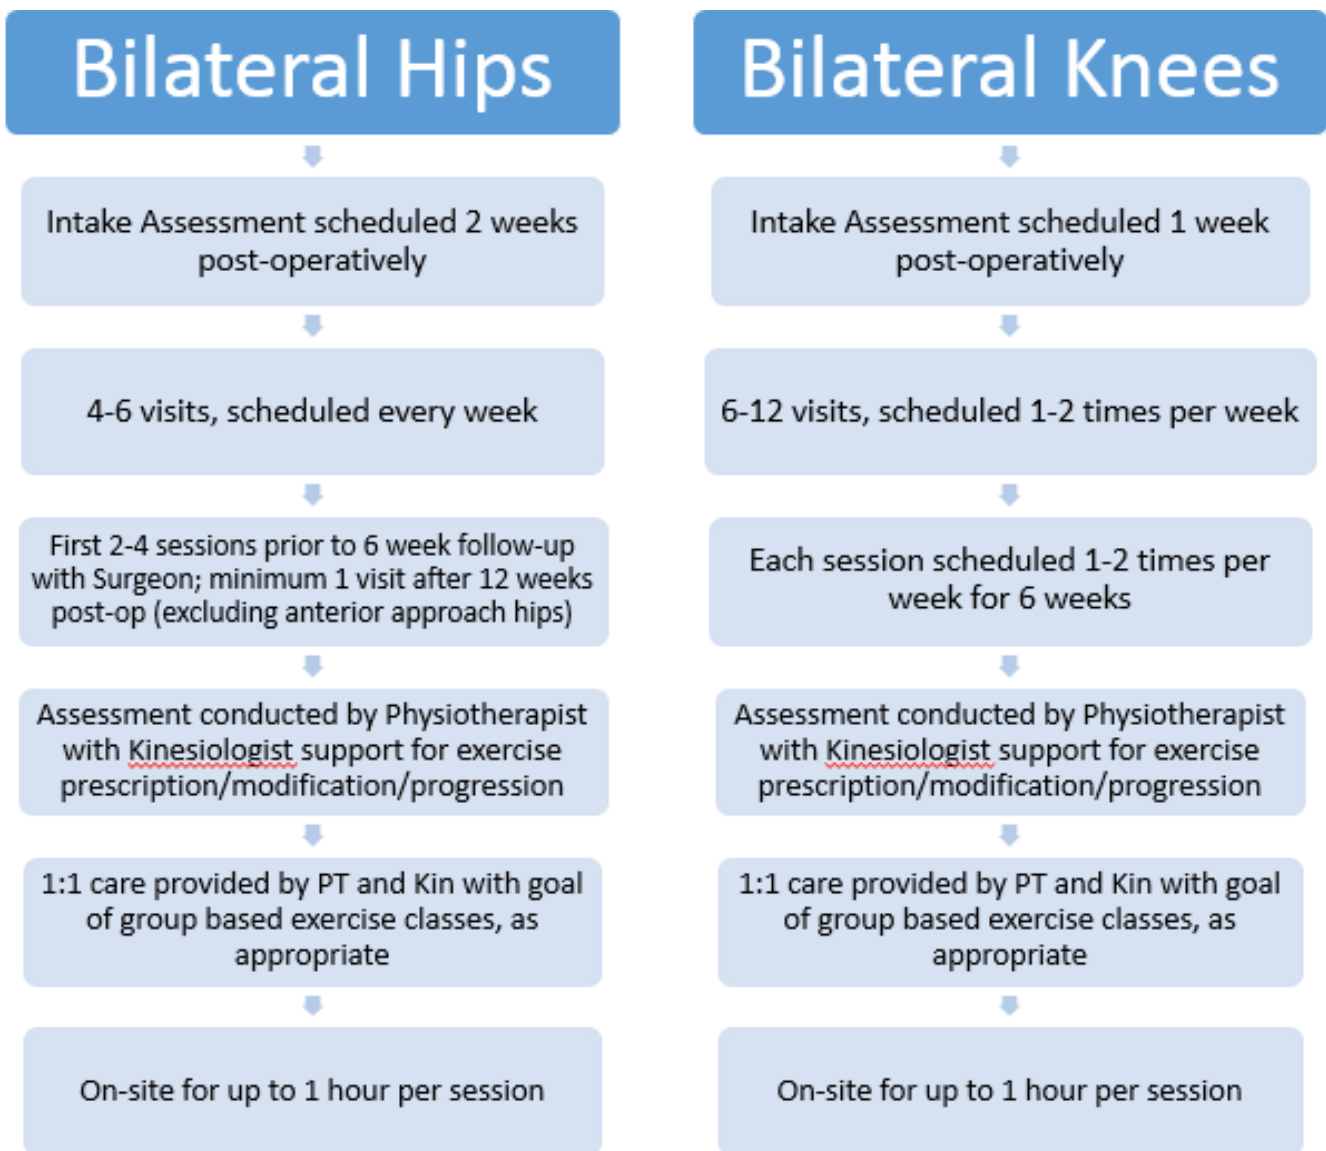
Bilateral Hips

Intake Assessment scheduled 2 weeks post-operatively

4-6 visits, scheduled every week

First 2-4 sessions prior to 6 week follow-up with Surgeon; minimum 1 visit after 12 weeks post-op (excluding anterior approach hips)

Assessment conducted by Physiotherapist with Kinesiologist support for exercise prescription/modification/progression

1:1 care provided by PT and Kin with goal of group based exercise classes, as appropriate

On-site for up to 1 hour per session

Bilateral Knees

Intake Assessment scheduled 1 week post-operatively

6-12 visits, scheduled 1-2 times per week

Each session scheduled 1-2 times per week for 6 weeks

Assessment conducted by Physiotherapist with Kinesiologist support for exercise prescription/modification/progression

1:1 care provided by PT and Kin with goal of group based exercise classes, as appropriate

On-site for up to 1 hour per session